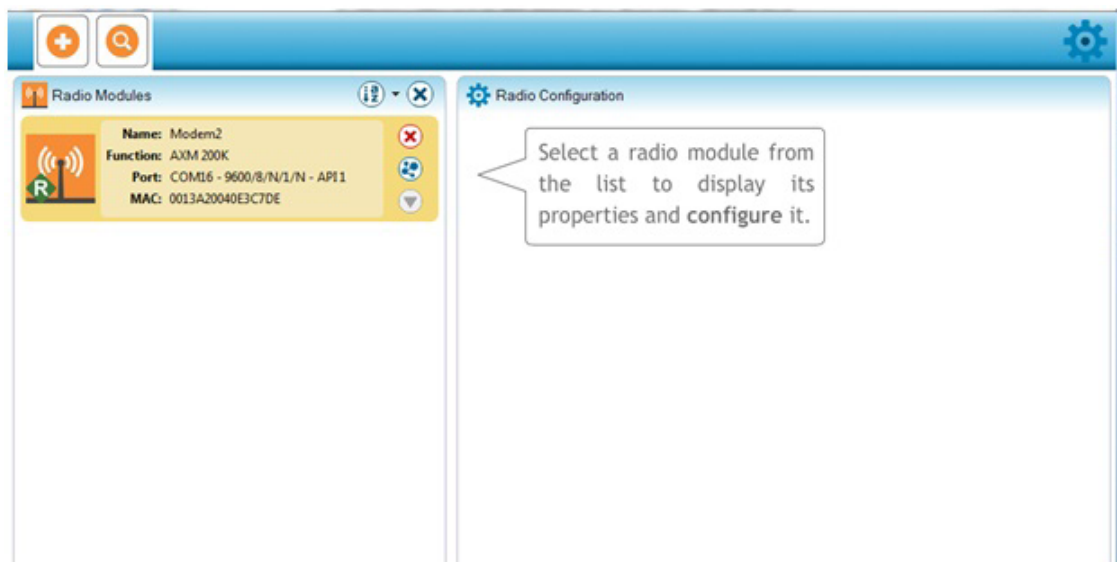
Radio Modules

R

Name: Modem2
Function: AXM 200K
Port: COM16 - 9600/8/N/1/N - API1
MAC: 0013A20040E3C7DE

Radio Configuration

Select a radio module from the list to display its properties and **configure** it.